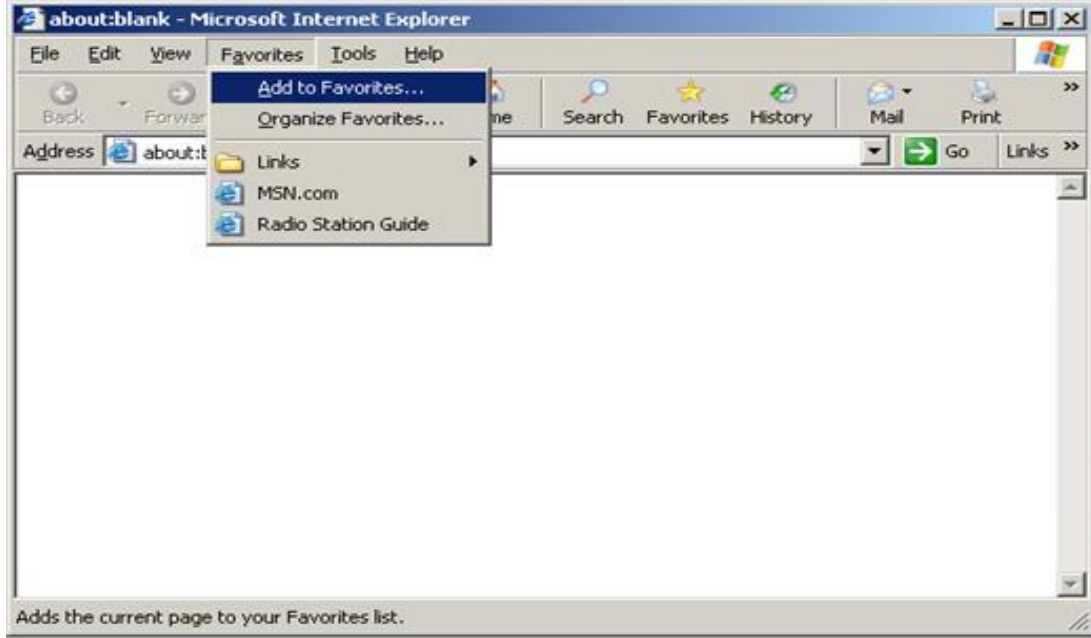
about:blank - Microsoft Internet Explorer

File Edit View Favorites Tools Help

Back Forwar

Add to Favorites...
Organize Favorites...
Links
MSN.com
Radio Station Guide

me Search Favorites History Mail Print

Address about:b

Go Links »

Adds the current page to your Favorites list.